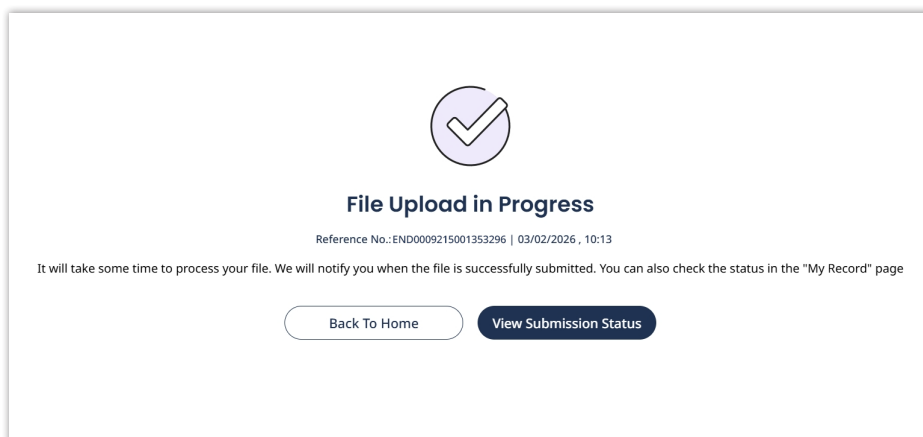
File Upload in Progress

Reference No.:END0009215001353296 | 03/02/2026 , 10:13

It will take some time to process your file. We will notify you when the file is successfully submitted. You can also check the status in the "My Record" page

Back To Home

View Submission Status